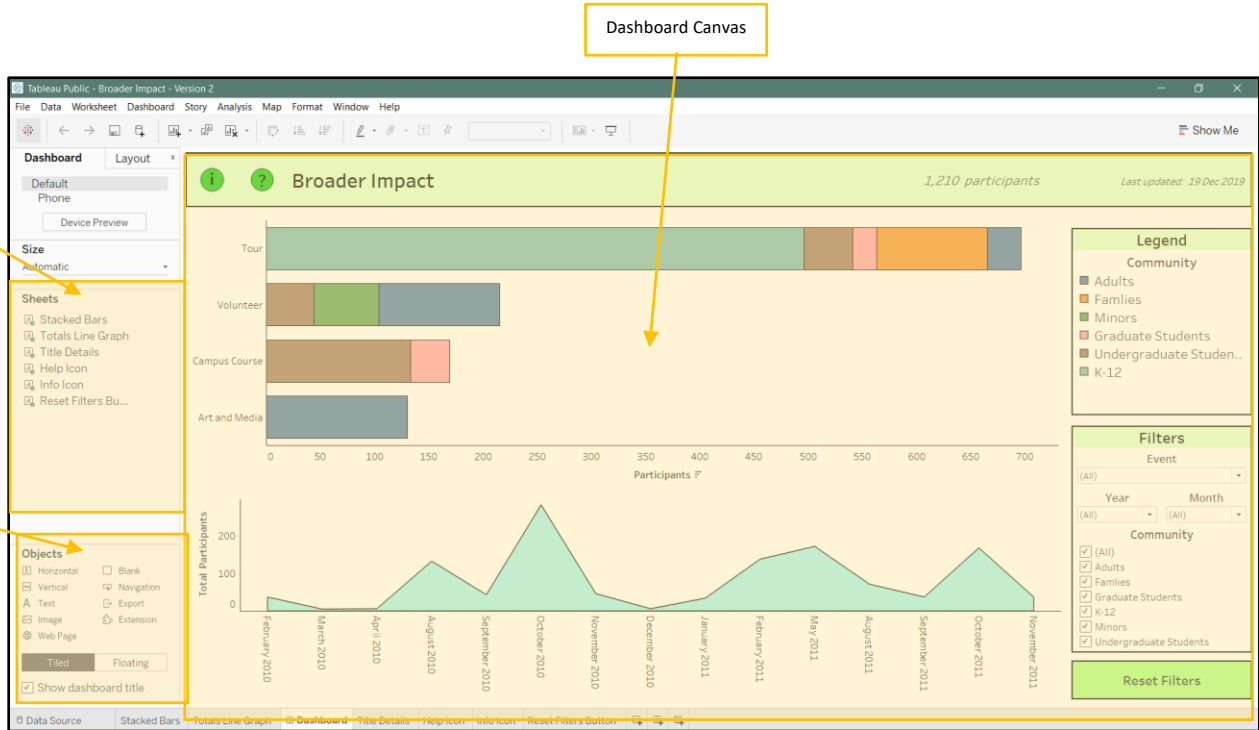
Dashboard Canvas

Tableau Public - Broader Impact - Version 2

File Data Worksheet Dashboard Story Analysis Map Format Window Help

Show Me

Dashboard Layout

Default
Phone

Device Preview

Size
Automatic

Sheets
Stacked Bars
Totals Line Graph
Title Details
Help Icon
Info Icon
Reset Filters Bu...

Objects
Horizontal
Blank
Vertical
Navigation
Text
Export
Image
Extension
Web Page

Tiled Floating

Show dashboard title

Broader Impact

1,210 participants

Last updated: 19 Dec 2019

Tour
Volunteer
Campus Course
Art and Media

0 50 100 150 200 250 300 350 400 450 500 550 600 650 700

Participants

Total Participants

200
100
0

February 2010
March 2010
April 2010
August 2010
September 2010
October 2010
November 2010
December 2010
January 2011
February 2011
May 2011
August 2011
September 2011
October 2011
November 2011

Legend
Community
Adults
Famlies
Minors
Graduate Students
Undergraduate Studen..
K-12

Filters
Event
(All)
Year
Month
(All)
(All)
Community
(All)
Adults
Famlies
Graduate Students
K-12
Minors
Undergraduate Students

Reset Filters

Data Source
Stacked Bars
Totals Line Graph
Dashboard
Title Details
Help Icon
Info Icon
Reset Filters Button